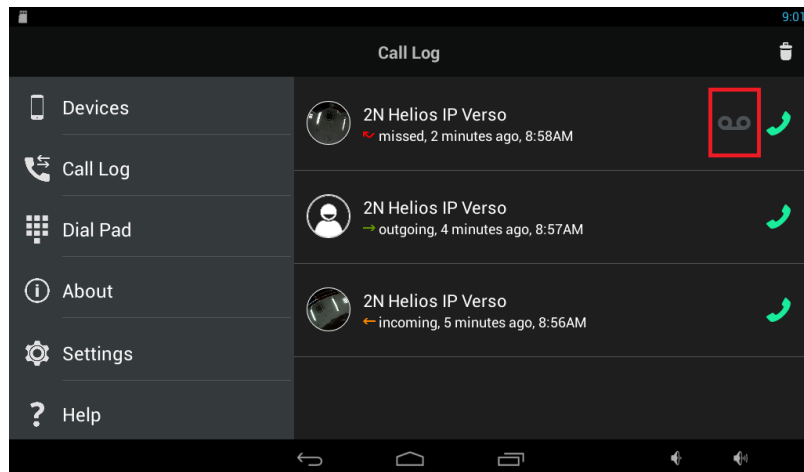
9:01

Call Log

Devices

Call Log

Dial Pad

About

Settings

Help

2N Helios IP Verso
missed, 2 minutes ago, 8:58AM

2N Helios IP Verso
outgoing, 4 minutes ago, 8:57AM

2N Helios IP Verso
incoming, 5 minutes ago, 8:56AM